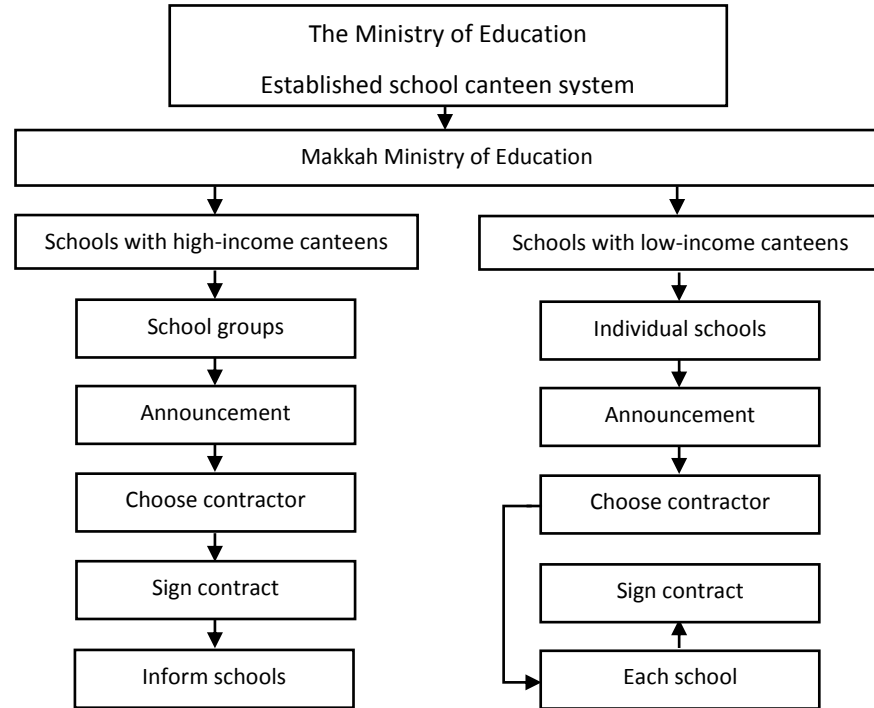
The Ministry of Education
Established school canteen system

Makkah Ministry of Education

Schools with high-income canteens

School groups

Announcement

Choose contractor

Sign contract

Inform schools

Schools with low-income canteens

Individual schools

Announcement

Choose contractor

Sign contract

Each school